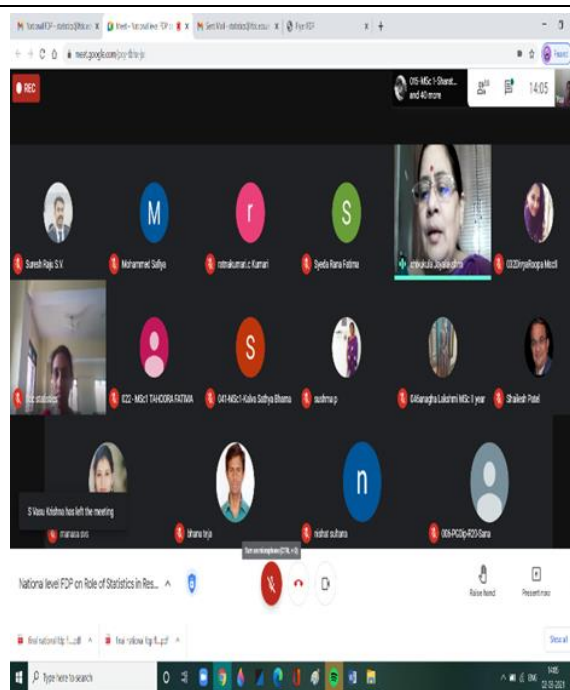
M National FDP - statistics@... x | Meet - National level FDP ... x | M Sent Mail - statistics@... x | Flyer FDP x | +

meet.google.com/...

REC

015-MSc 1-Sharat... and 40 more

14:05

M S r S

Suresh Raju S.V

Mohammed Saifiya

ratnakumari c Kumari

Syeda Rana Fatima

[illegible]

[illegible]

S

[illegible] statistics

022 - MSc1 TAHOORA FATIMA

041-MSc1-Kalva Sathya Bhama

sushma p

04Managha Lakshmi MSc 1 year

Shailesh Patel

n

S Vasu Krishna has left the meeting

manasa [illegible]

bhanu teja

nishat sultana

006-PG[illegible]-Sara

Turn on microphone (CTRL + D)

National level FDP on Role of Statistics in Res...

Raise hand

Present now

final national fdp f....pdf

final national fdp fl...pdf

Show all

Type here to search